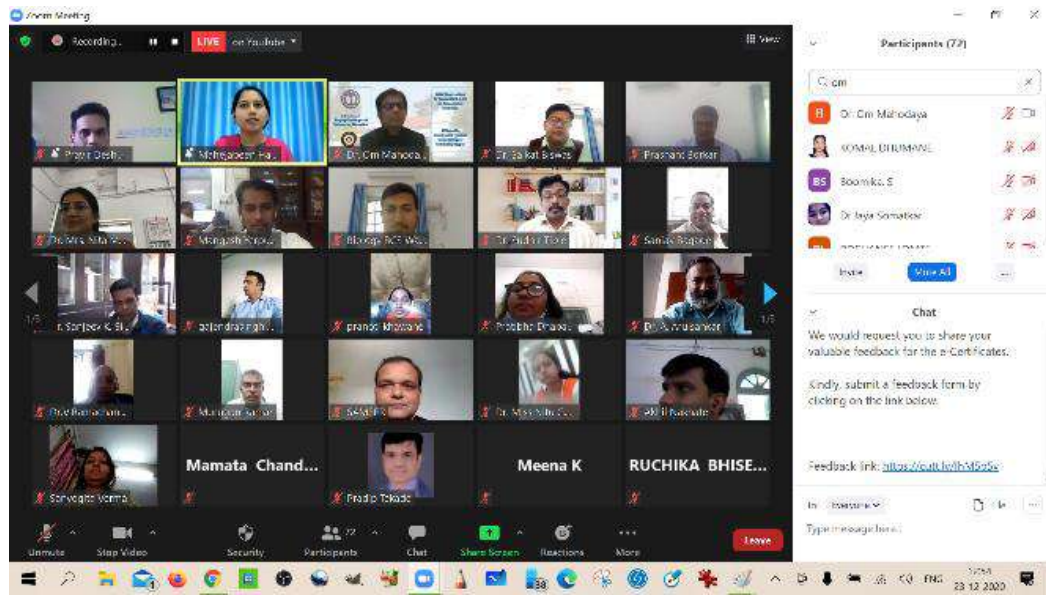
Zoom Meeting

Recording... LIVE on YouTube

View

Pravin Deshp... Mohagaonkar Pa... Dr. Om Mahoda... Dr. Saikat Biswas Prashant Borkar

Dr. Mrs. Nita Ye... Mangesh Kapo... Bhoosp RCE Wo... Dr. Avinash Dave Sanjay Bagdhe

1/5 ...r. Sanjeev K. Si... gajendrasingh... pranoti khobrag... Prabha Dhande Dr. A. Anushankar 1/5

Prof. Ramachan... Muniyappan... SAMEER... Dr. Mrs. Nita C... Akhil Kashate

Sanyogita Verma Mamata Chand... Pradip Tekade Meena K RUCHIKA BHISE...

Unmute Stop Video Security Participants 72 Chat Share Screen Reactions More Leave

Participants (72)

om

Dr. Om Mahodaya

KOMAL DHUMANE

BS Boomika. S

Dr Jaya Somatkar

Invite Mute All ...

Chat

We would request you to share your valuable feedback for the e-Certificates.

Kindly, submit a feedback form by clicking on the link below.

Feedback link: https://cutt.ly/lhM6s6v

To: Everyone

Type message here...

ENG 23-12-2020